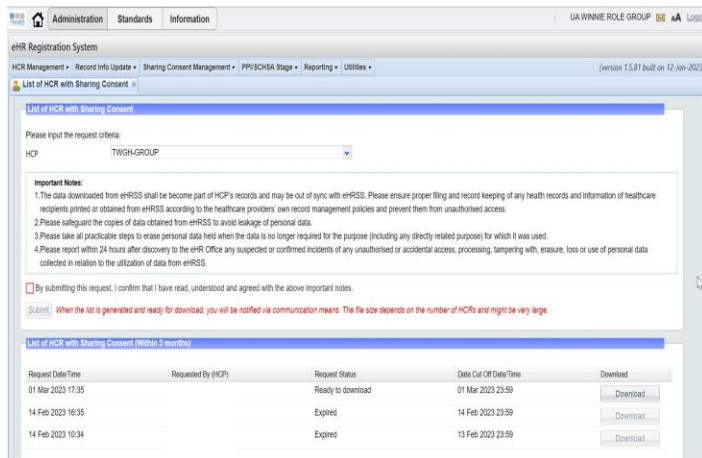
Administration Standards Information

UA WINNIE ROLE GROUP aA Logo

eHR Registration System

HCR Management ▾ Record Info Update ▾ Sharing Consent Management ▾ PPI/SCHSA Stage ▾ Reporting ▾ Utilities ▾

(version 1.5.81 built on 12-Jan-2023

List of HCR with Sharing Consent ×

List of HCR with Sharing Consent

Please input the request criteria:

HCP TWGH-GROUP

Important Notes:

1.The data downloaded from eHRSS shall be become part of HCP's records and may be out of sync with eHRSS. Please ensure proper filing and record keeping of any health records and information of healthcare recipients printed or obtained from eHRSS according to the healthcare providers' own record management policies and prevent them from unauthorised access.

2.Please safeguard the copies of data obtained from eHRSS to avoid leakage of personal data.

3.Please take all practicable steps to erase personal data held when the data is no longer required for the purpose (including any directly related purpose) for which it was used.

4.Please report within 24 hours after discovery to the eHR Office any suspected or confirmed incidents of any unauthorised or accidental access, processing, tampering with, erasure, loss or use of personal data collected in relation to the utilization of data from eHRSS.

By submitting this request, I confirm that I have read, understood and agreed with the above important notes.

Submit When the list is generated and ready for download, you will be notified via communication means. The file size depends on the number of HCRs and might be very large.

List of HCR with Sharing Consent (Within 3 months)

| Request Date/Time | Requested By (HCP) | Request Status | Data Cut Off Date/Time | Download |
|---|---|---|---|---|
| 01 Mar 2023 17:35 | | Ready to download | 01 Mar 2023 23:59 | Download |
| 14 Feb 2023 16:35 | | Expired | 14 Feb 2023 23:59 | Download |
| 14 Feb 2023 10:34 | | Expired | 13 Feb 2023 23:59 | Download |